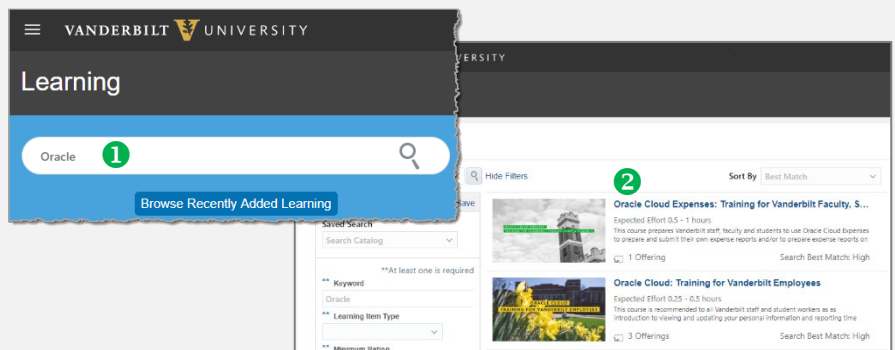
VANDERBILT UNIVERSITY

Learning

Oracle

1

Browse Recently Added Learning

IVERSITY

Hide Filters

Sort By Best Match

Save

Saved Search

Search Catalog

**At least one is required

** Keyword

Oracle

** Learning Item Type

** Minimum Status

2

Oracle Cloud Expenses: Training for Vanderbilt Faculty, S...

Expected Effort 0.5 - 1 hours

This course prepares Vanderbilt staff, faculty and students to use Oracle Cloud Expenses to prepare and submit their own expense reports and/or to prepare expense reports on

1 Offering

Search Best Match: High

Oracle Cloud: Training for Vanderbilt Employees

Expected Effort 0.25 - 0.5 hours

This course is recommended to all Vanderbilt staff and student workers as as introduction to viewing and updating your personal information and reporting time

ORACLE CLOUD
TRAINING FOR VANDERBILT EMPLOYEES

3 Offerings

Search Best Match: High